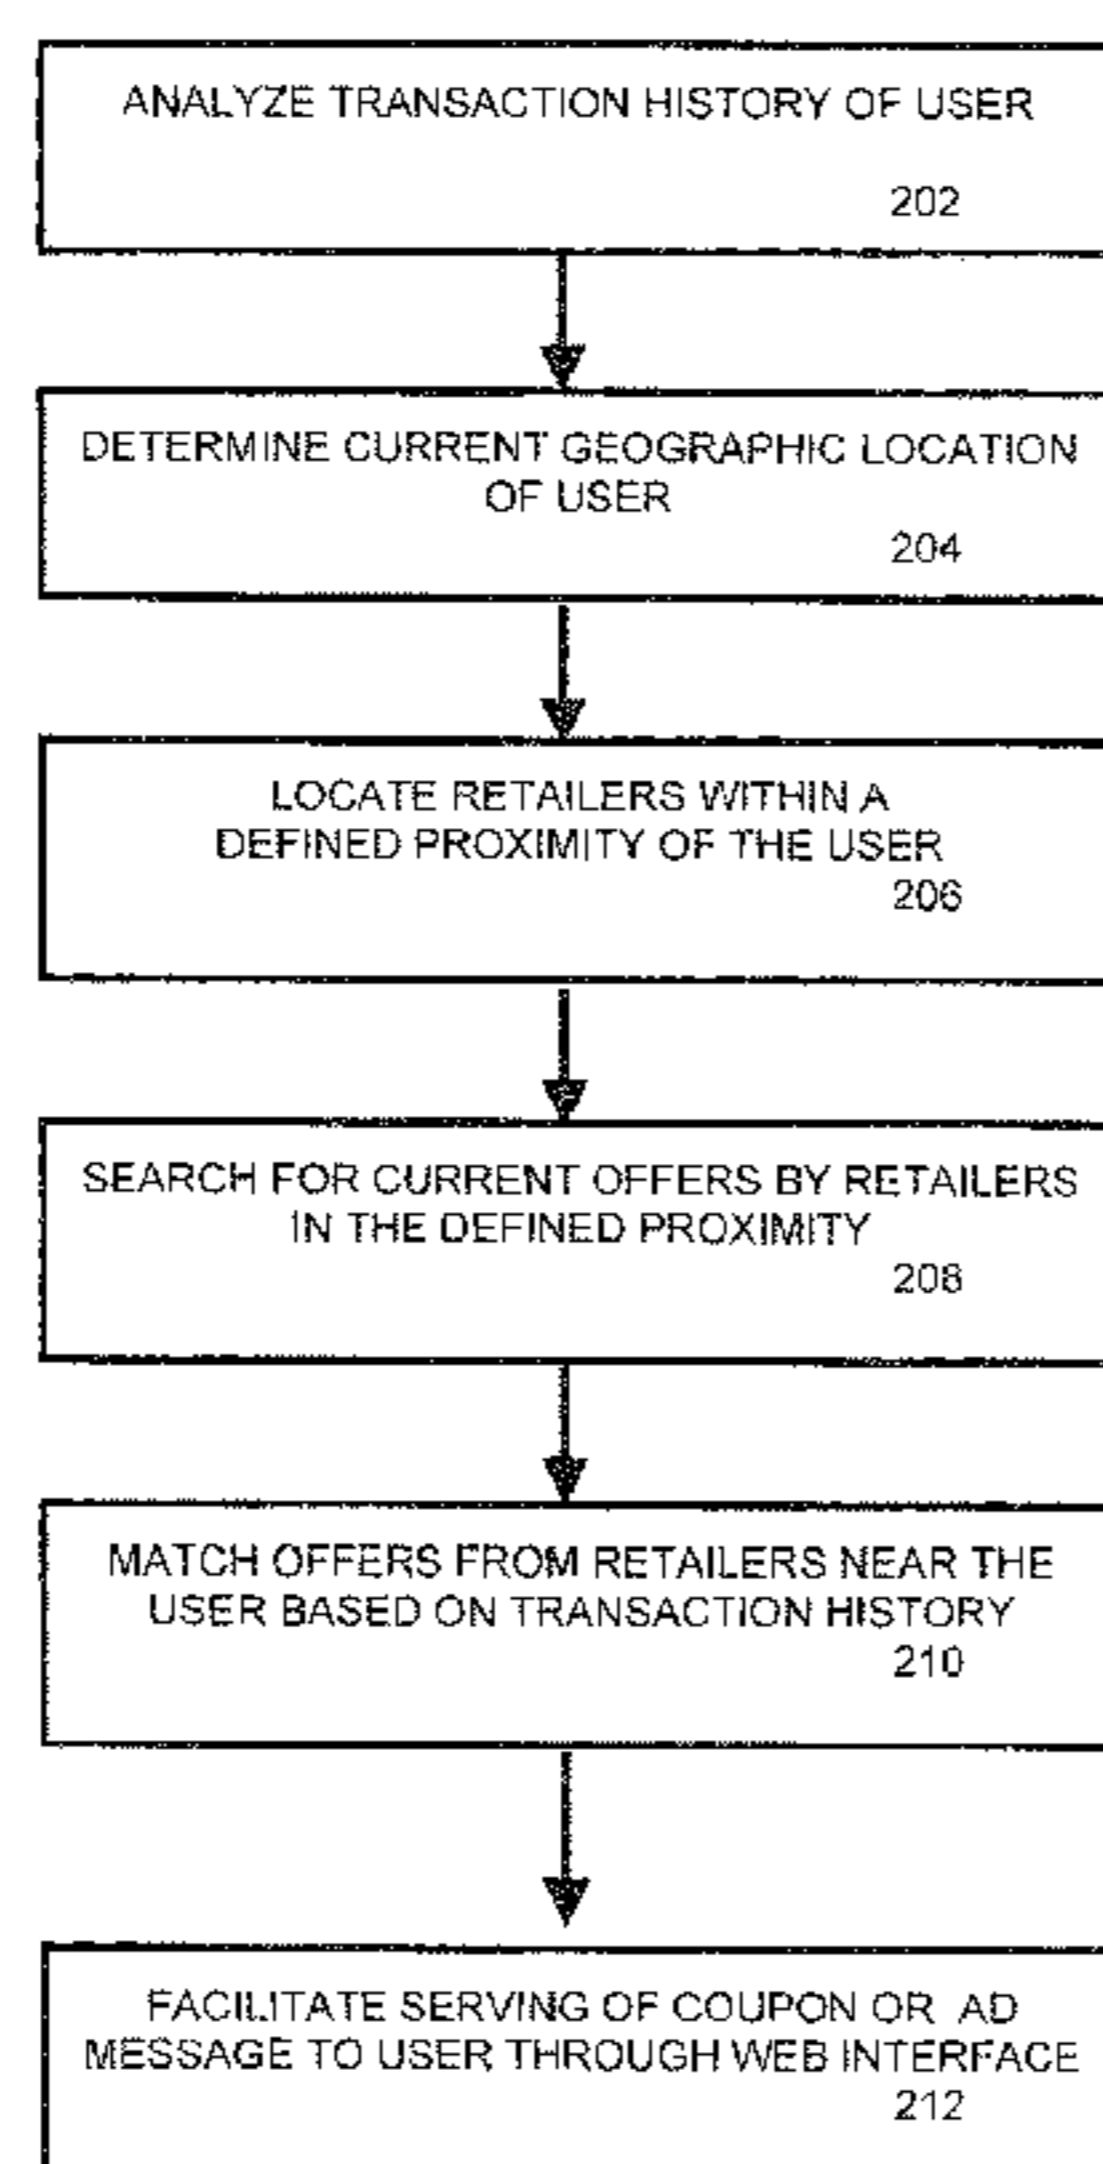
ANALYZE TRANSACTION HISTORY OF USER
202

DETERMINE CURRENT GEOGRAPHIC LOCATION OF USER
204

LOCATE RETAILERS WITHIN A DEFINED PROXIMITY OF THE USER
206

SEARCH FOR CURRENT OFFERS BY RETAILERS IN THE DEFINED PROXIMITY
208

MATCH OFFERS FROM RETAILERS NEAR THE USER BASED ON TRANSACTION HISTORY
210

FACILITATE SERVING OF COUPON OR AD MESSAGE TO USER THROUGH WEB INTERFACE
212